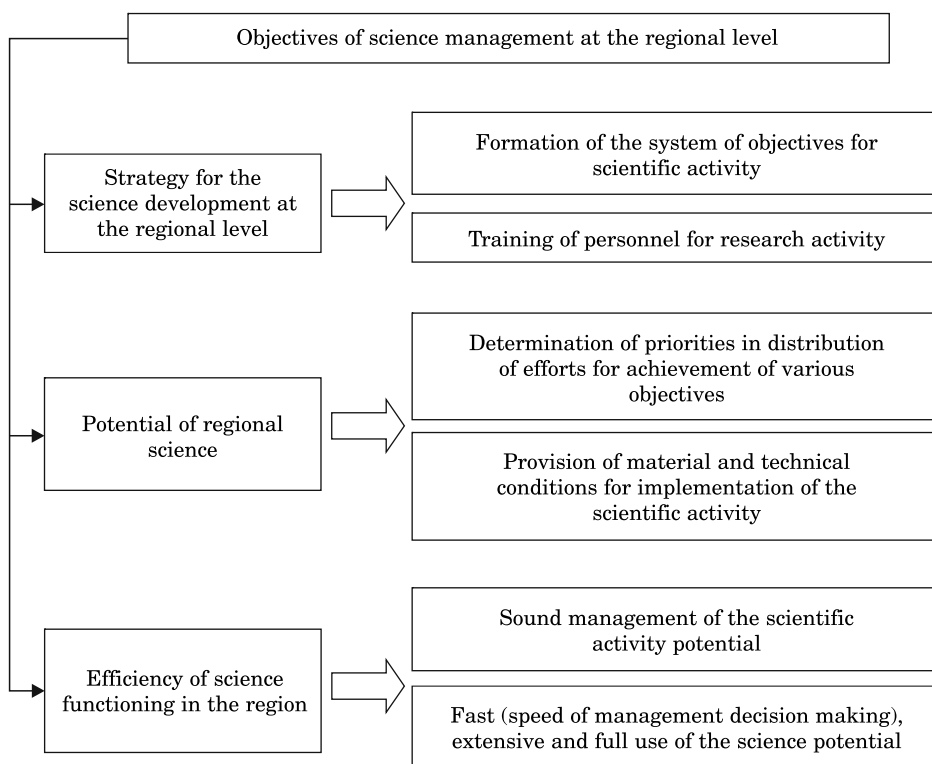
Objectives of science management at the regional level

Strategy for the science development at the regional level

Formation of the system of objectives for scientific activity

Training of personnel for research activity

Potential of regional science

Determination of priorities in distribution of efforts for achievement of various objectives

Provision of material and technical conditions for implementation of the scientific activity

Efficiency of science functioning in the region

Sound management of the scientific activity potential

Fast (speed of management decision making), extensive and full use of the science potential